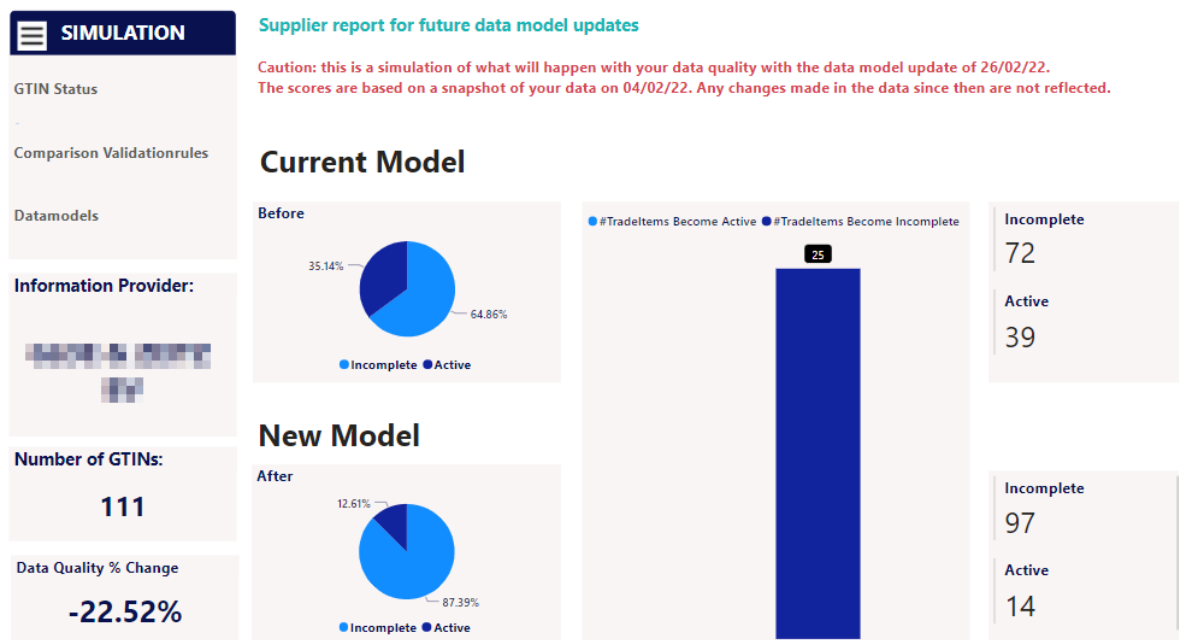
SIMULATION

GTIN Status

Comparison Validationrules

Datamodels

Information Provider:

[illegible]

Number of GTINs:

111

Data Quality % Change

-22.52%

Supplier report for future data model updates

Caution: this is a simulation of what will happen with your data quality with the data model update of 26/02/22.
The scores are based on a snapshot of your data on 04/02/22. Any changes made in the data since then are not reflected.

Current Model

Before

35.14%

64.86%

● Incomplete ● Active

New Model

After

12.61%

87.39%

● Incomplete ● Active

● #TradeItems Become Active ● #TradeItems Become Incomplete

25

Incomplete
72

Active
39

Incomplete
97

Active
14